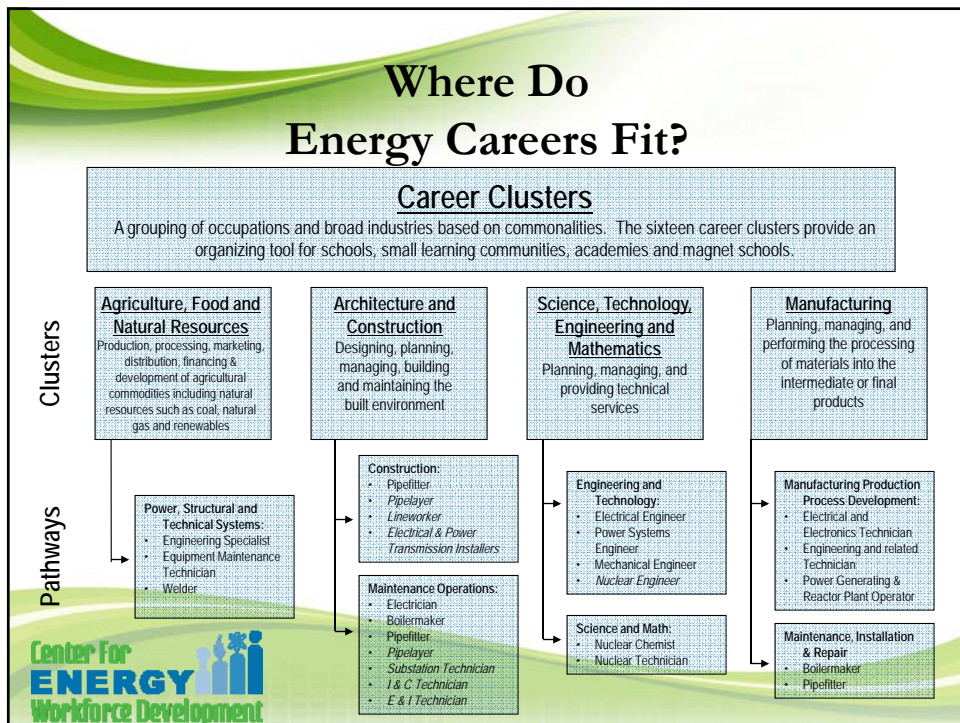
Where Do
Energy Careers Fit?

Career Clusters
A grouping of occupations and broad industries based on commonalities. The sixteen career clusters provide an organizing tool for schools, small learning communities, academies and magnet schools.

Clusters

Agriculture, Food and Natural Resources
Production, processing, marketing, distribution, financing & development of agricultural commodities including natural resources such as coal, natural gas and renewables

Architecture and Construction
Designing, planning, managing, building and maintaining the built environment

Science, Technology, Engineering and Mathematics
Planning, managing, and providing technical services

Manufacturing
Planning, managing, and performing the processing of materials into the intermediate or final products

Pathways

Power, Structural and Technical Systems:
- Engineering Specialist
- Equipment Maintenance Technician
- Welder

Construction:
- Pipefitter
- Pipelayer
- Lineworker
- Electrical & Power Transmission Installers

Maintenance Operations:
- Electrician
- Boilermaker
- Pipefitter
- Pipelayer
- Substation Technician
- I & C Technician
- E & I Technician

Engineering and Technology:
- Electrical Engineer
- Power Systems Engineer
- Mechanical Engineer
- Nuclear Engineer

Science and Math:
- Nuclear Chemist
- Nuclear Technician

Manufacturing Production Process Development:
- Electrical and Electronics Technician
- Engineering and related Technician
- Power Generating & Reactor Plant Operator

Maintenance, Installation & Repair
- Boilermaker
- Pipefitter

Center For ENERGY Workforce Development